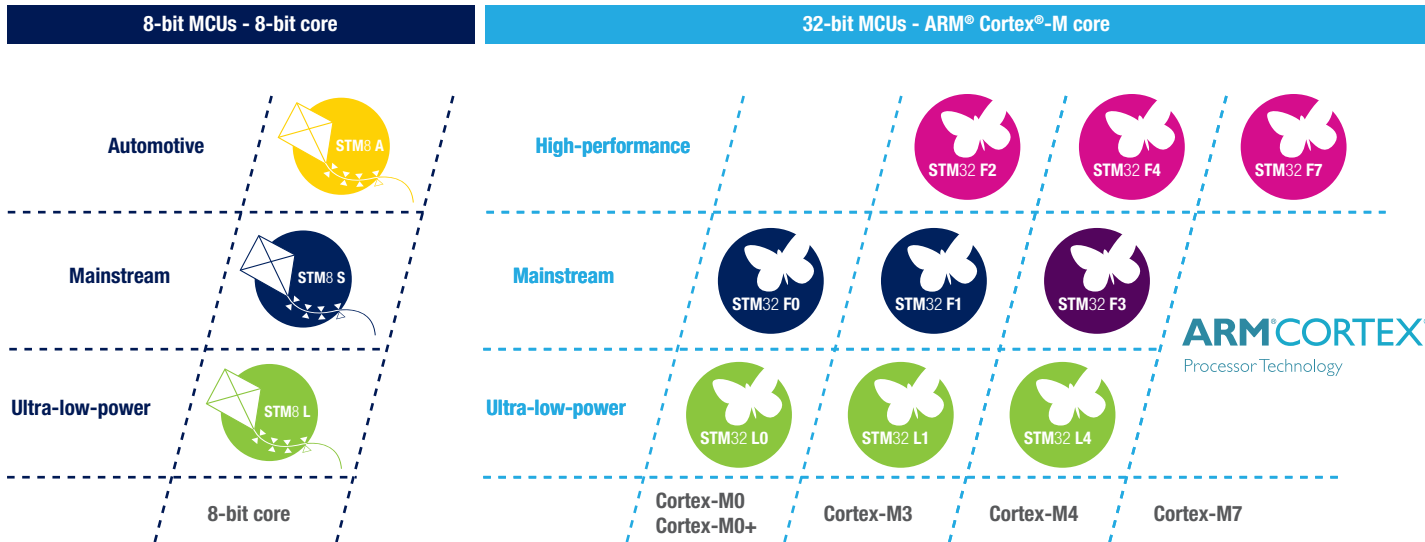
8-bit MCUs - 8-bit core

32-bit MCUs - ARM® Cortex®-M core

Automotive

STM8 A

High-performance

STM32 F2

STM32 F4

STM32 F7

Mainstream

STM8 S

Mainstream

STM32 F0

STM32 F1

STM32 F3

ARM CORTEX
Processor Technology

Ultra-low-power

STM8 L

Ultra-low-power

STM32 L0

STM32 L1

STM32 L4

8-bit core

Cortex-M0
Cortex-M0+

Cortex-M3

Cortex-M4

Cortex-M7